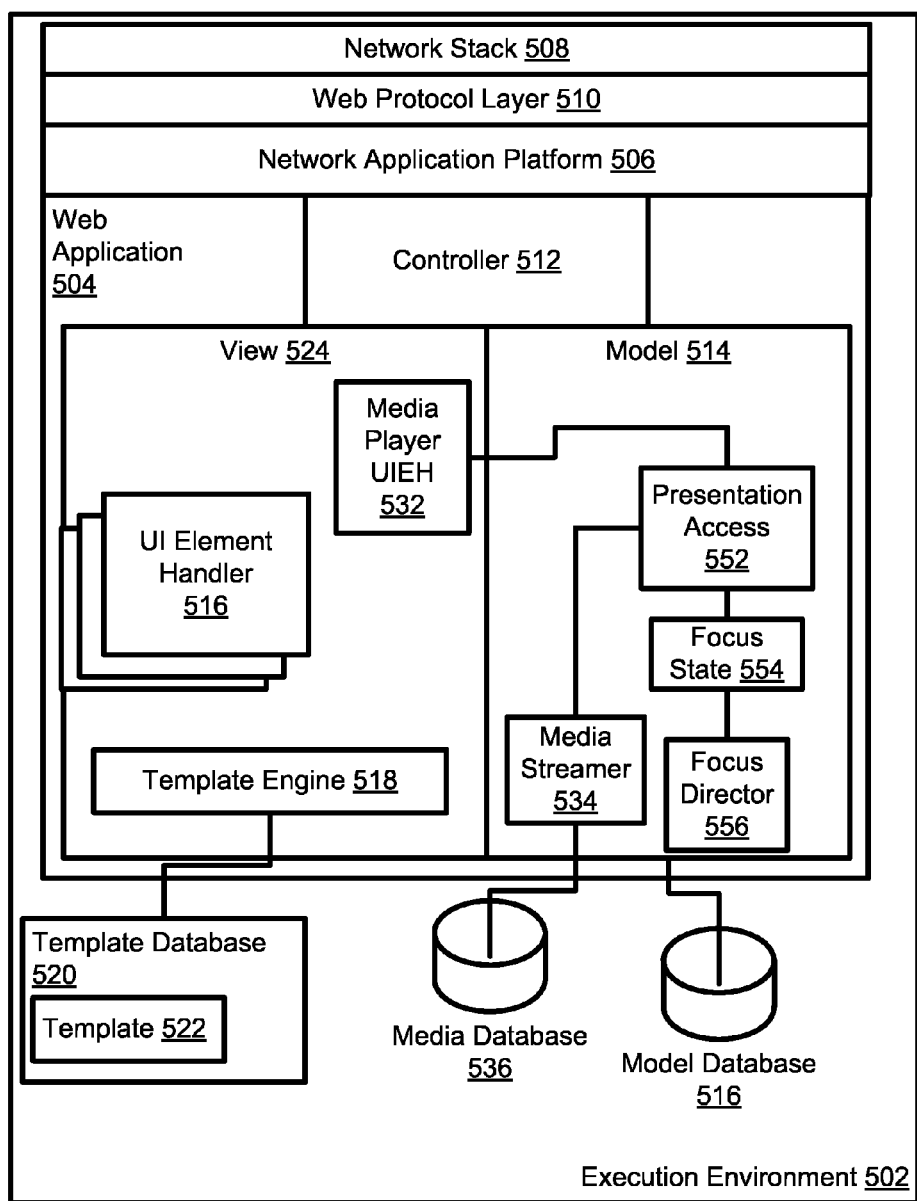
Network Stack 508

Web Protocol Layer 510

Network Application Platform 506

Web Application 504

Controller 512

View 524

Model 514

Media Player UIEH 532

UI Element Handler 516

Presentation Access 552

Focus State 554

Media Streamer 534

Focus Director 556

Template Engine 518

Template Database 520

Template 522

Media Database 536

Model Database 516

Execution Environment 502